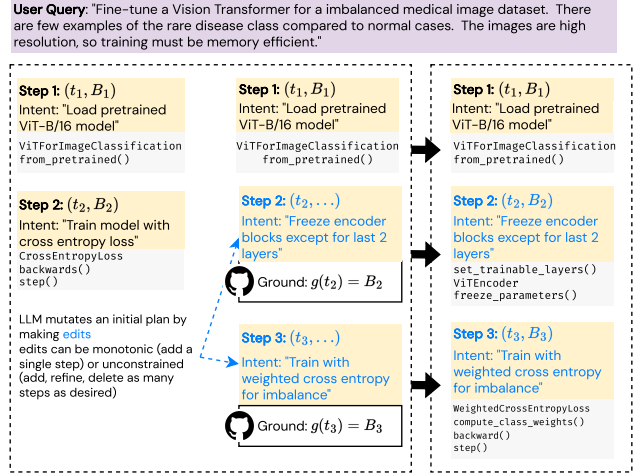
**User Query**: "Fine-tune a Vision Transformer for a imbalanced medical image dataset. There are few examples of the rare disease class compared to normal cases. The images are high resolution, so training must be memory efficient."

**Step 1:** $(t_1, B_1)$
Intent: "Load pretrained ViT-B/16 model"
ViTForImageClassification
from_pretrained()

**Step 2:** $(t_2, B_2)$
Intent: "Train model with cross entropy loss"
CrossEntropyLoss
backwards()
step()

LLM mutates an initial plan by making edits
edits can be monotonic (add a single step) or unconstrained (add, refine, delete as many steps as desired)

**Step 1:** $(t_1, B_1)$
Intent: "Load pretrained ViT-B/16 model"
ViTForImageClassification
from_pretrained()

**Step 2:** $(t_2, \ldots)$
Intent: "Freeze encoder blocks except for last 2 layers"

Ground: $g(t_2) = B_2$

**Step 3:** $(t_3, \ldots)$
Intent: "Train with weighted cross entropy for imbalance"

Ground: $g(t_3) = B_3$

**Step 1:** $(t_1, B_1)$
Intent: "Load pretrained ViT-B/16 model"
ViTForImageClassification
from_pretrained()

**Step 2:** $(t_2, B_2)$
Intent: "Freeze encoder blocks except for last 2 layers"
set_trainable_layers()
ViTEncoder
freeze_parameters()

**Step 3:** $(t_3, B_3)$
Intent: "Train with weighted cross entropy for imbalance"
WeightedCrossEntropyLoss
compute_class_weights()
backward()
step()